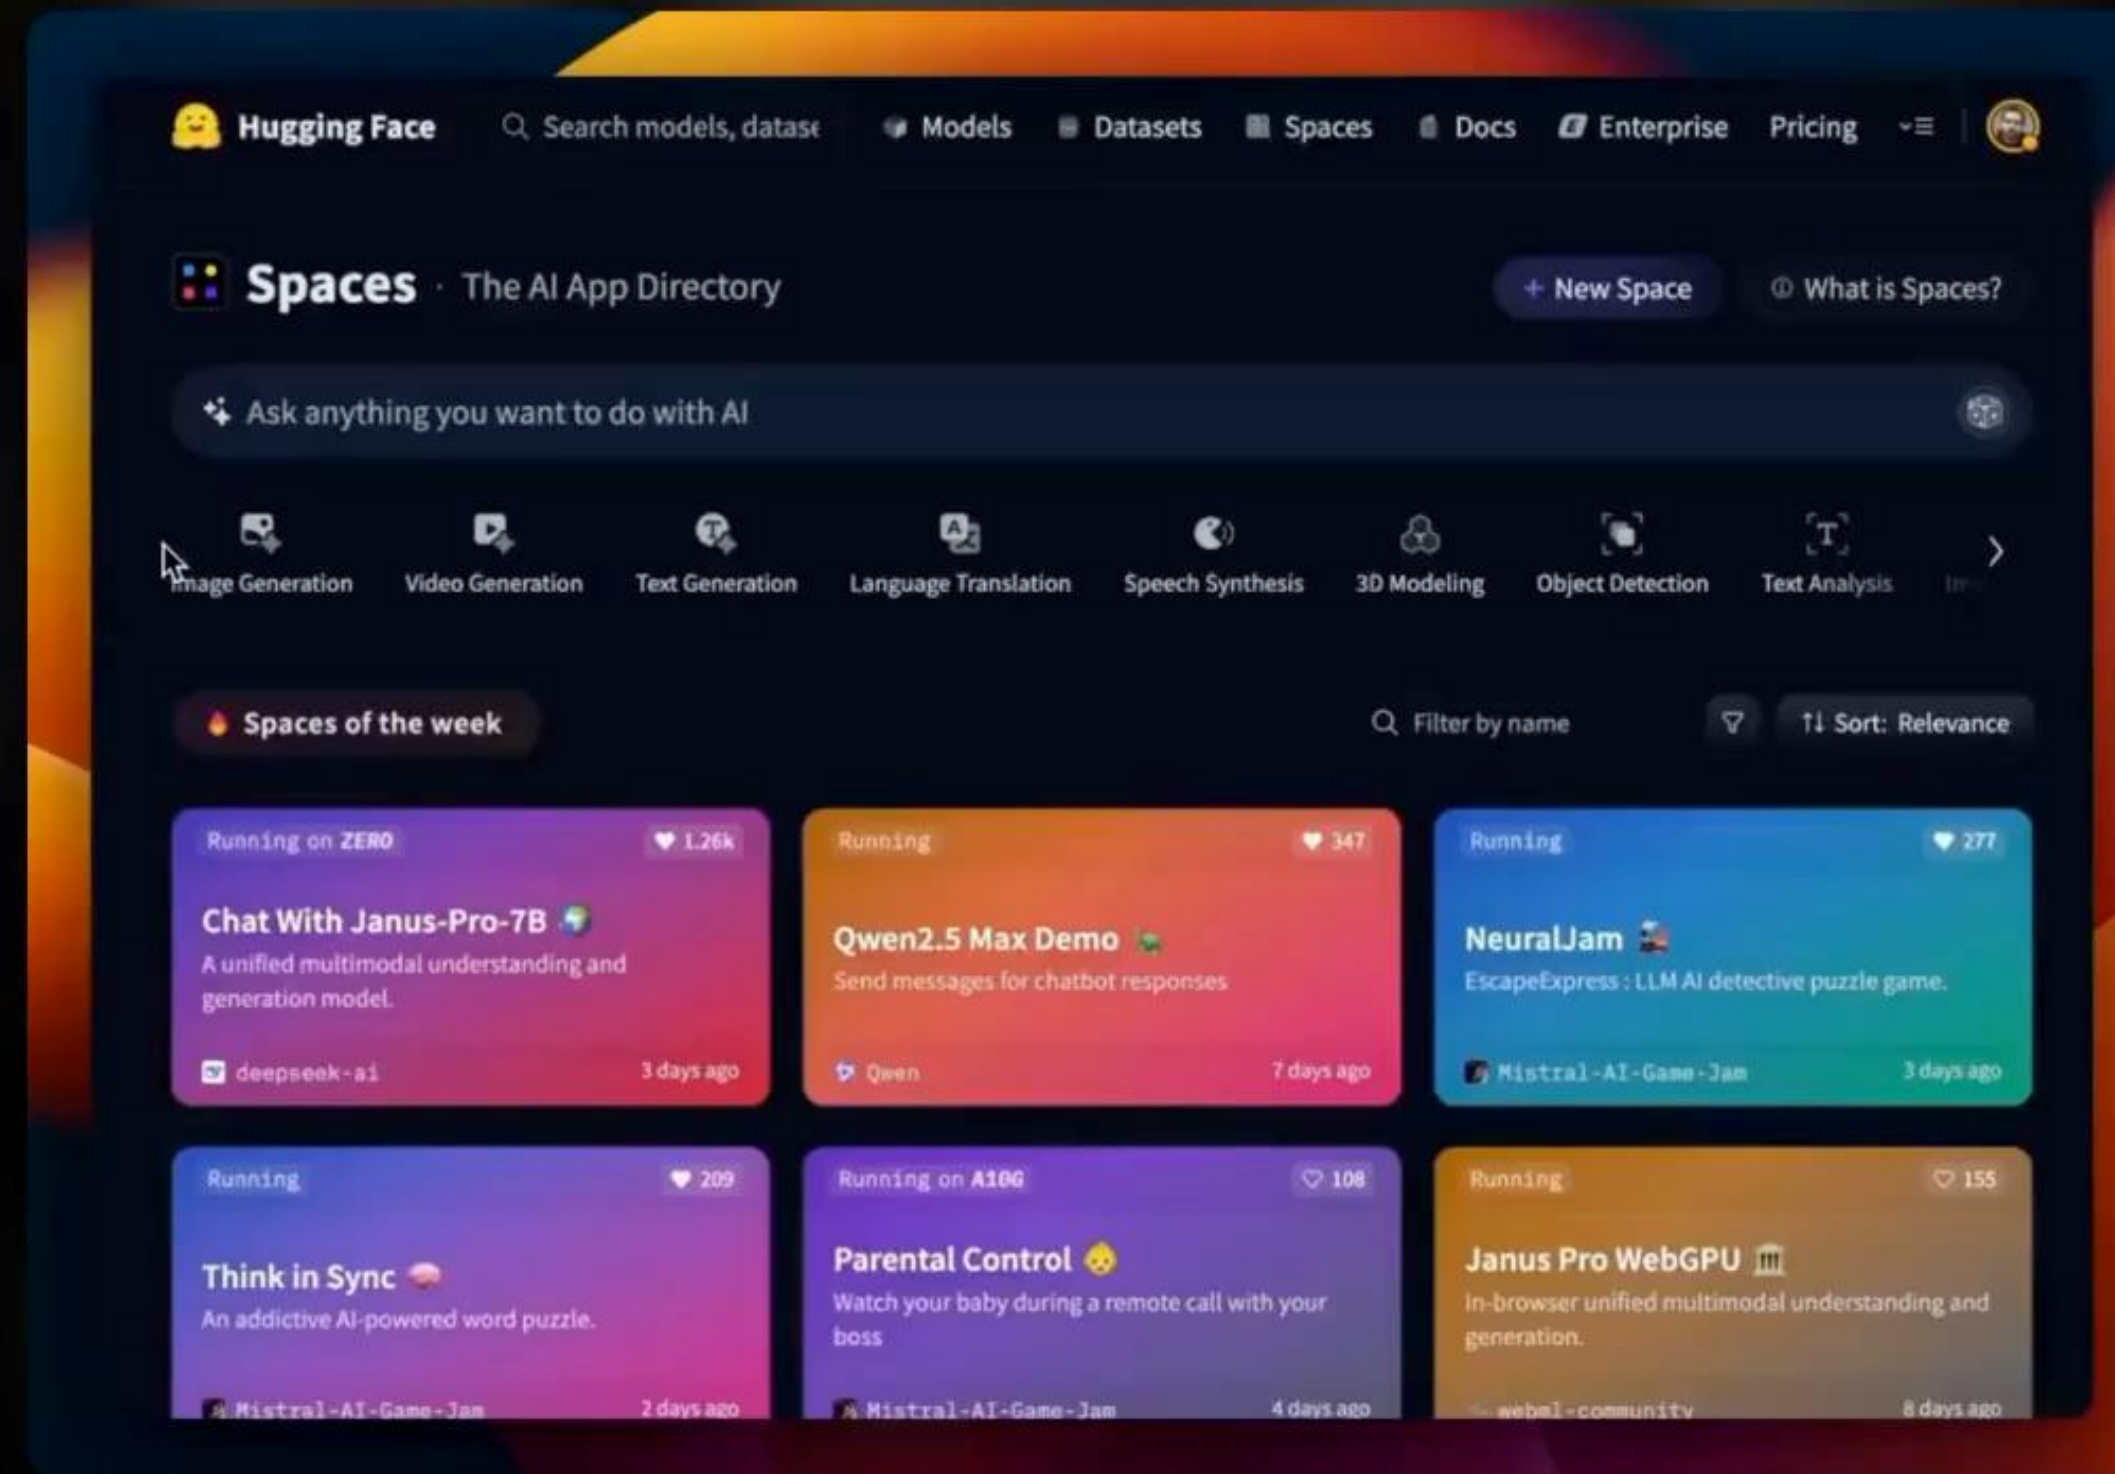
Hugging Face Search models, datase Models Datasets Spaces Docs Enterprise Pricing

Spaces · The AI App Directory

+ New Space What is Spaces?

Ask anything you want to do with AI

Image Generation Video Generation Text Generation Language Translation Speech Synthesis 3D Modeling Object Detection Text Analysis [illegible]

Spaces of the week

Filter by name

Sort: Relevance

Running on ZERO 1.26k
Chat With Janus-Pro-7B
A unified multimodal understanding and generation model.
deepseek-ai 3 days ago

Running 347
Qwen2.5 Max Demo
Send messages for chatbot responses
Qwen 7 days ago

Running 277
NeuralJam
EscapeExpress : LLM AI detective puzzle game.
Mistral-AI-Game-Jam 3 days ago

Running 209
Think in Sync
An addictive AI-powered word puzzle.
Mistral-AI-Game-Jam 2 days ago

Running on A10G 108
Parental Control
Watch your baby during a remote call with your boss
Mistral-AI-Game-Jam 4 days ago

Running 155
Janus Pro WebGPU
In-browser unified multimodal understanding and generation.
webml-community 8 days ago